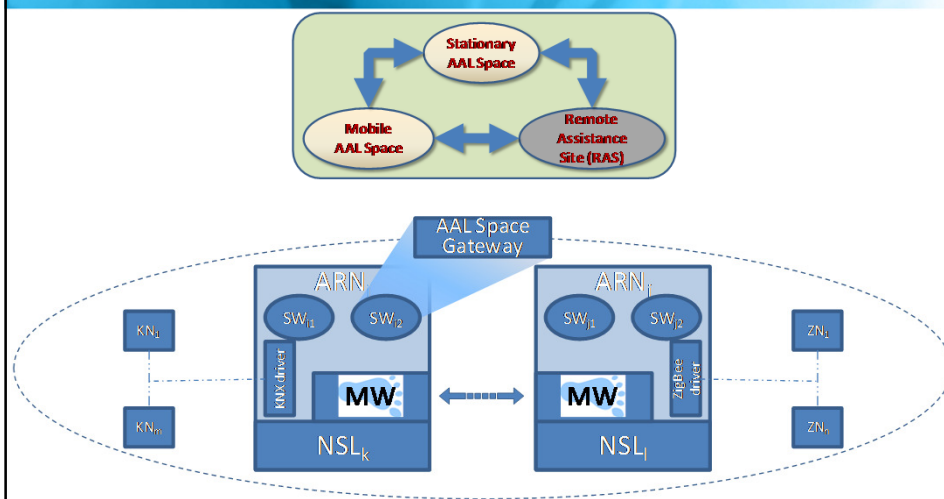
Stationary AAL Space

Mobile AAL Space

Remote Assistance Site (RAS)

AAL Space Gateway

$ARN_i$

$SW_{i1}$

$SW_{i2}$

KNX driver

MW

$NSL_k$

$ARN_j$

$SW_{j1}$

$SW_{j2}$

ZigBee driver

MW

$NSL_l$

$KN_1$

$KN_m$

$ZN_1$

$ZN_n$